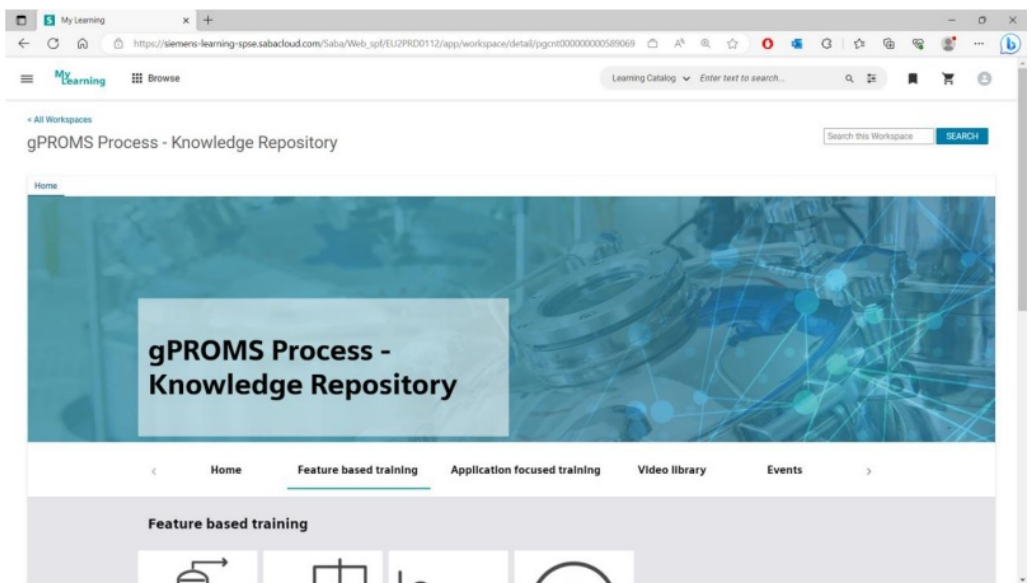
My Learning

https://siemens-learning-spse.sabacloud.com/Saba/Web_spf/EU2PRD0112/app/workspace/detail/pgcnt000000000589069

My Learning
Browse

Learning Catalog
Enter text to search...

< All Workspaces

gPROMS Process - Knowledge Repository

Search this Workspace
SEARCH

Home

gPROMS Process - Knowledge Repository

Home
Feature based training
Application focused training
Video library
Events

Feature based training